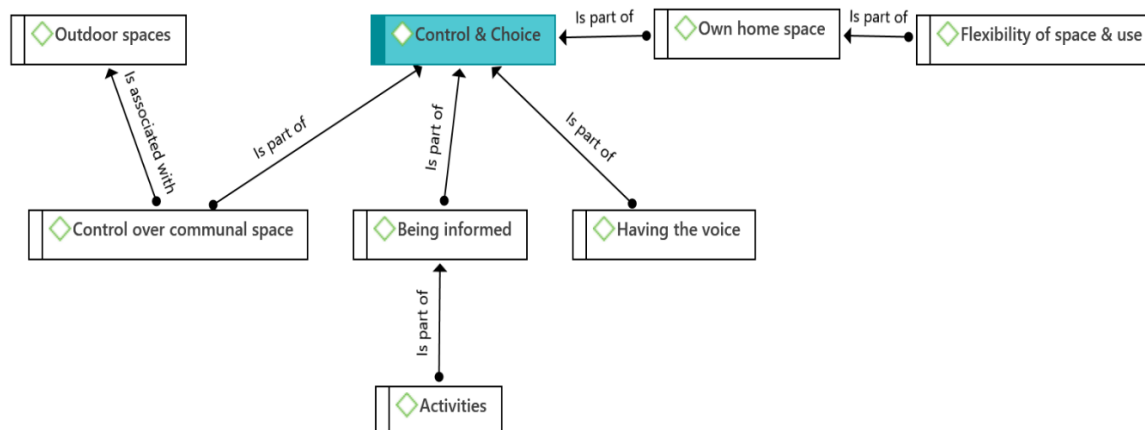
Outdoor spaces

Control & Choice

Is part of

Own home space

Is part of

Flexibility of space & use

Is associated with

Is part of

Is part of

Is part of

Control over communal space

Being informed

Having the voice

Is part of

Activities